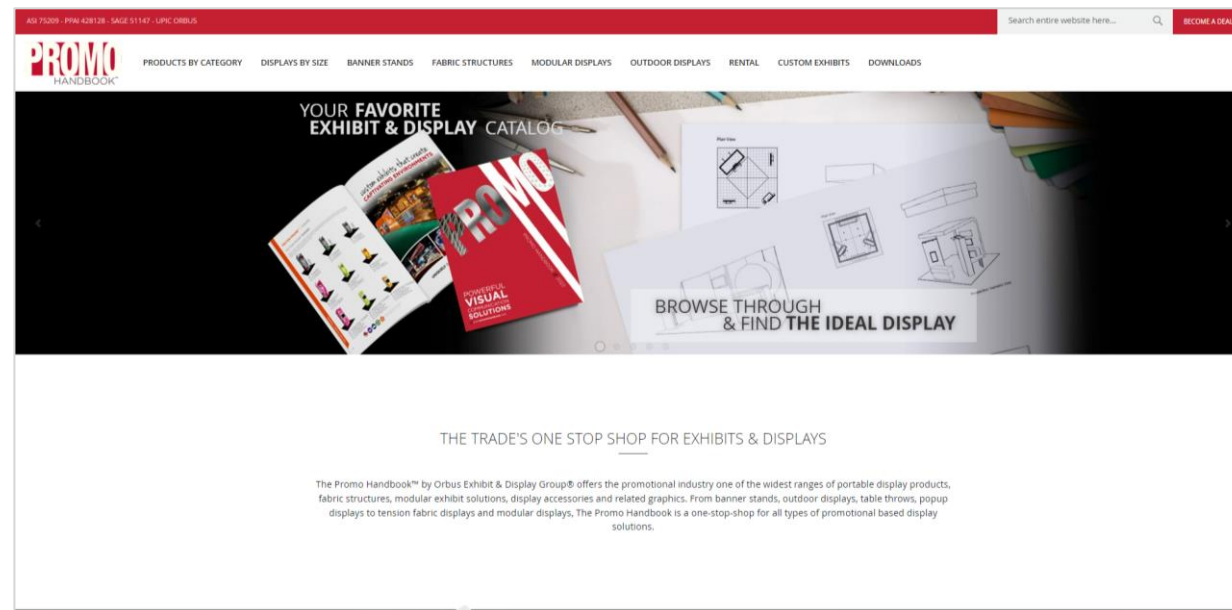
ASI 75209 - PPAI 428128 - SAGE 51147 - UPIC ORBUS

Search entire website here...

BECOME A DEAL

PROMO HANDBOOK™

PRODUCTS BY CATEGORY DISPLAYS BY SIZE BANNER STANDS FABRIC STRUCTURES MODULAR DISPLAYS OUTDOOR DISPLAYS RENTAL CUSTOM EXHIBITS DOWNLOADS

YOUR FAVORITE EXHIBIT & DISPLAY CATALOG

custom designs that create CAPTIVATING ENVIRONMENTS

PROMO

POWERFUL VISUAL COMMUNICATION SOLUTIONS

Plan View

BROWSE THROUGH & FIND THE IDEAL DISPLAY

THE TRADE'S ONE STOP SHOP FOR EXHIBITS & DISPLAYS

The Promo Handbook™ by Orbus Exhibit & Display Group® offers the promotional industry one of the widest ranges of portable display products, fabric structures, modular exhibit solutions, display accessories and related graphics. From banner stands, outdoor displays, table throws, popup displays to tension fabric displays and modular displays, The Promo Handbook is a one-stop-shop for all types of promotional based display solutions.